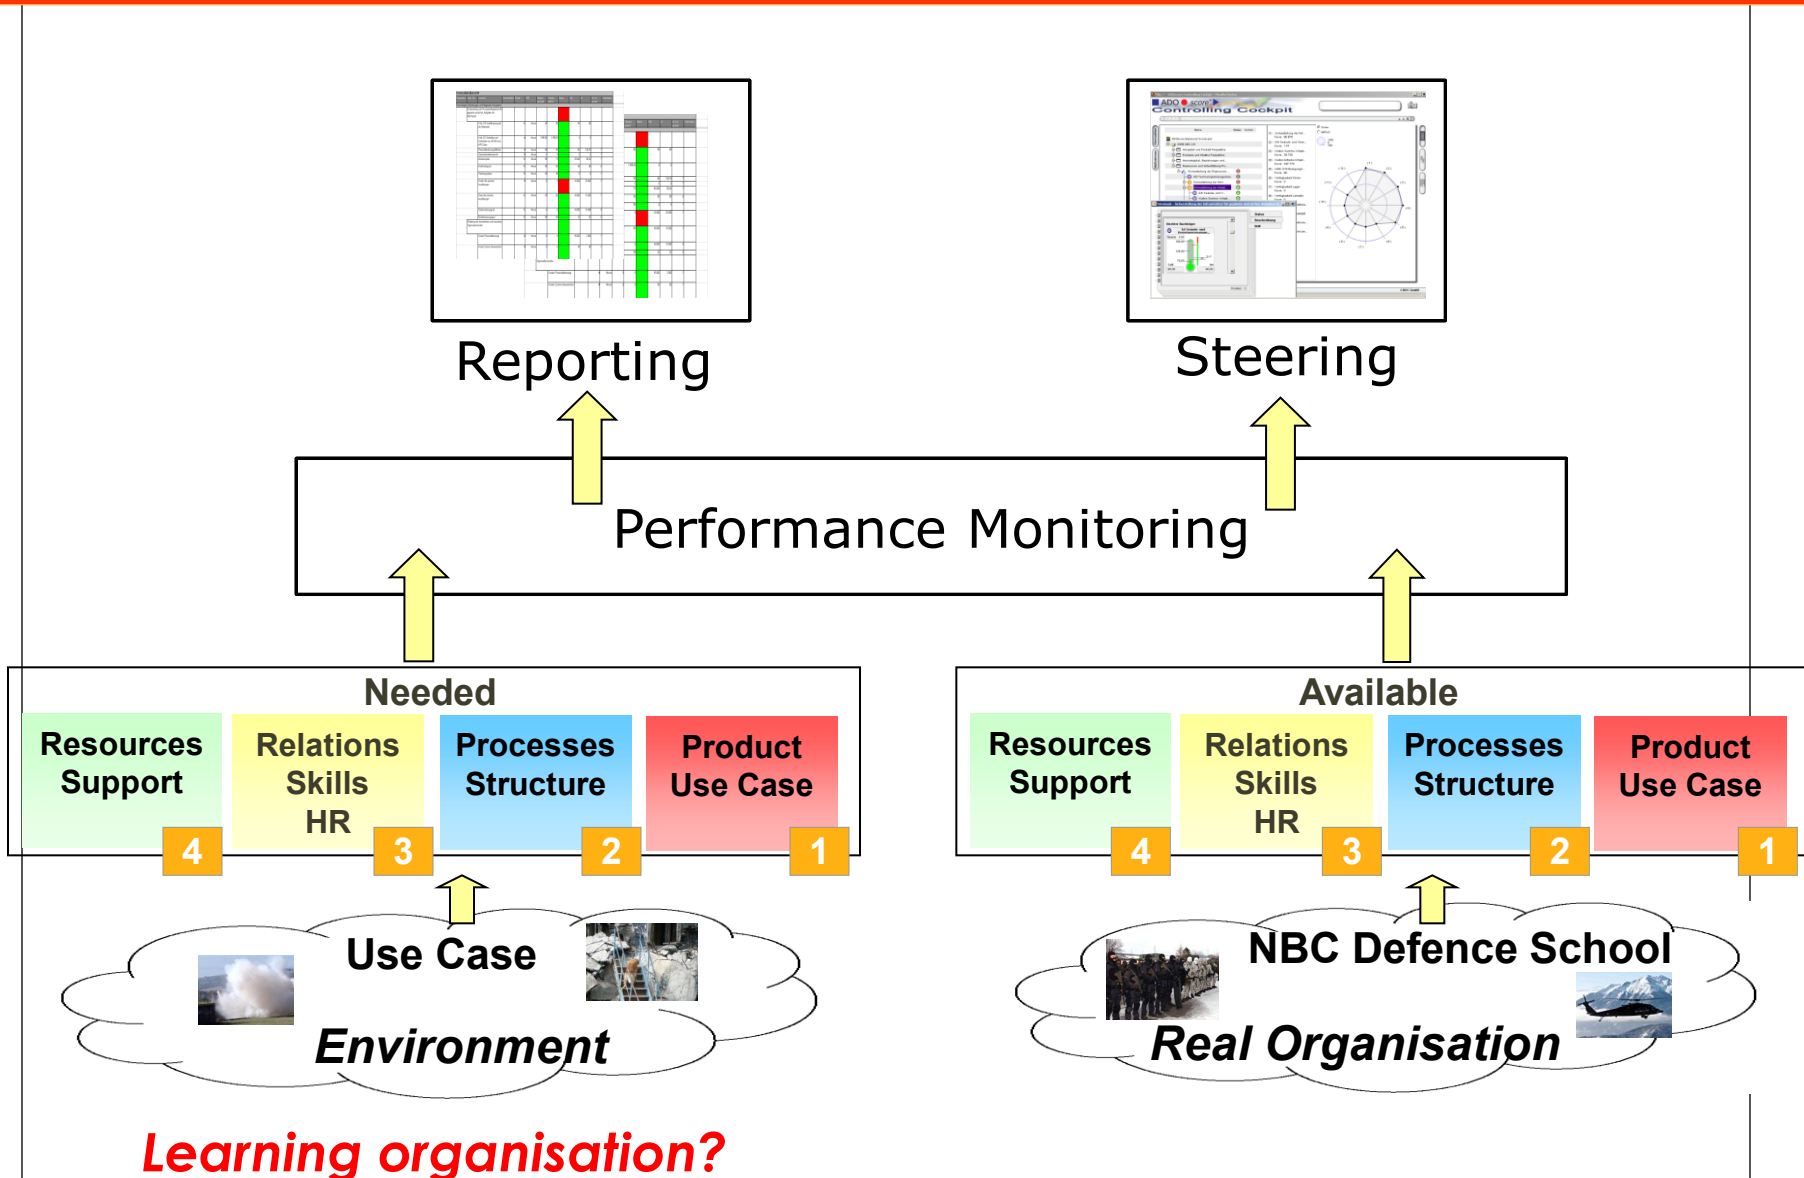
ADO score Controlling Cockpit

Reporting

Steering

Performance Monitoring

Needed

Resources Support

4

Relations Skills HR

3

Processes Structure

2

Product Use Case

1

Available

Resources Support

4

Relations Skills HR

3

Processes Structure

2

Product Use Case

1

Use Case

Environment

NBC Defence School

Real Organisation

Learning organisation?